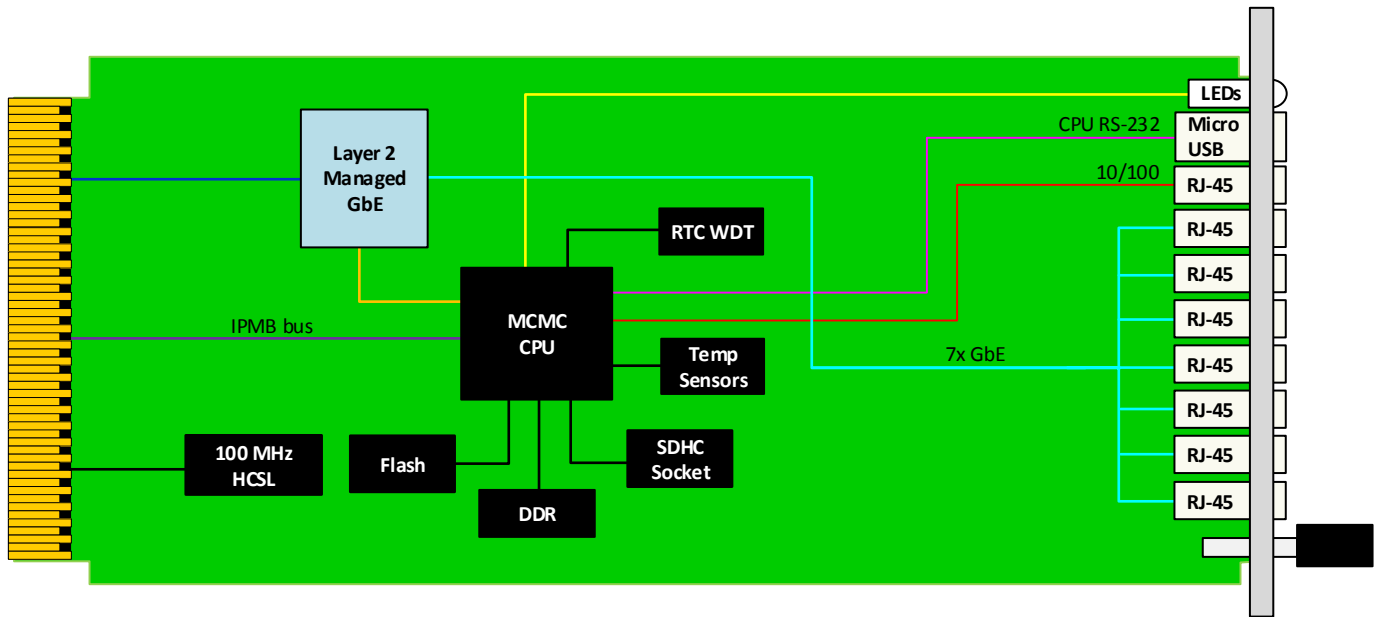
LEDs

CPU RS-232

Micro USB

10/100

RJ-45

Layer 2 Managed GbE

RTC WDT

RJ-45

RJ-45

RJ-45

IPMB bus

MCMC CPU

Temp Sensors

7x GbE

RJ-45

RJ-45

100 MHz HCSL

Flash

SDHC Socket

RJ-45

DDR

RJ-45